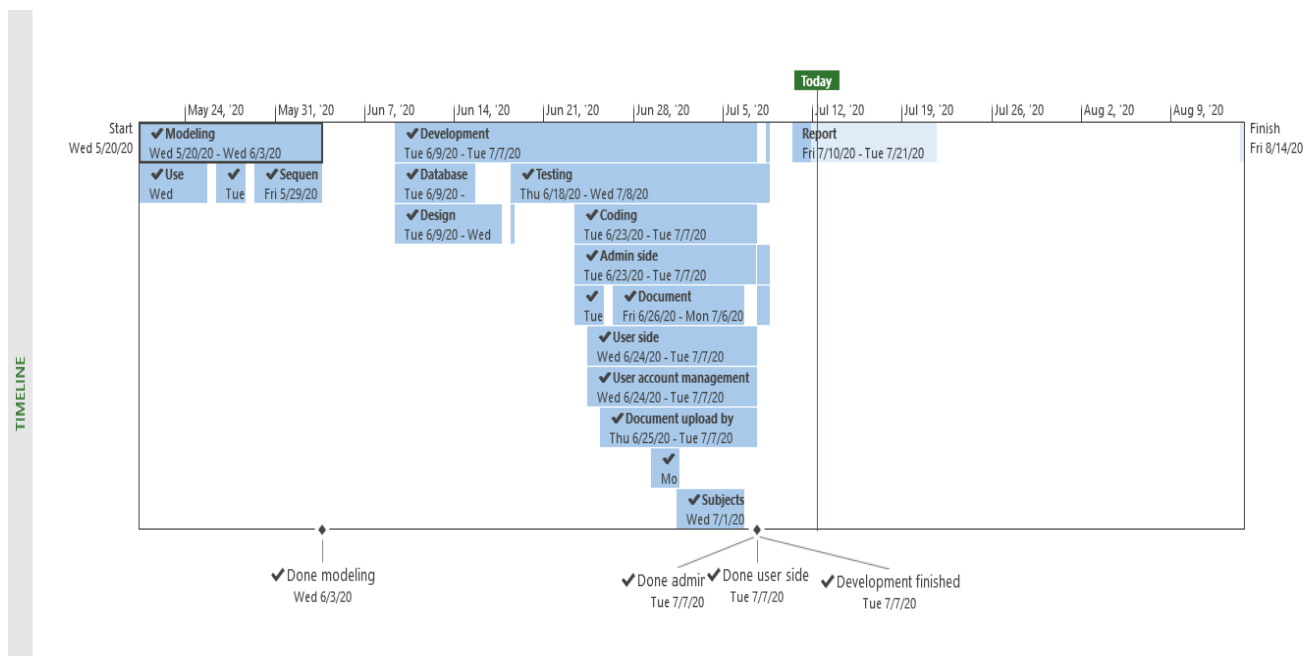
TIMELINE

Today

May 24, '20 | May 31, '20 | Jun 7, '20 | Jun 14, '20 | Jun 21, '20 | Jun 28, '20 | Jul 5, '20 | Jul 12, '20 | Jul 19, '20 | Jul 26, '20 | Aug 2, '20 | Aug 9, '20

Start
Wed 5/20/20

✔Modeling
Wed 5/20/20 - Wed 6/3/20

✔Development
Tue 6/9/20 - Tue 7/7/20

Report
Fri 7/10/20 - Tue 7/21/20

Finish
Fri 8/14/20

✔Use
Wed

✔
Tue

✔Sequen
Fri 5/29/20

✔Database
Tue 6/9/20 -

✔Testing
Thu 6/18/20 - Wed 7/8/20

✔Design
Tue 6/9/20 - Wed

✔Coding
Tue 6/23/20 - Tue 7/7/20

✔Admin side
Tue 6/23/20 - Tue 7/7/20

✔
Tue

✔Document
Fri 6/26/20 - Mon 7/6/20

✔User side
Wed 6/24/20 - Tue 7/7/20

✔User account management
Wed 6/24/20 - Tue 7/7/20

✔Document upload by
Thu 6/25/20 - Tue 7/7/20

✔
Mo

✔Subjects
Wed 7/1/20

✔Done modeling
Wed 6/3/20

✔Done admir
Tue 7/7/20

✔Done user side
Tue 7/7/20

✔Development finished
Tue 7/7/20